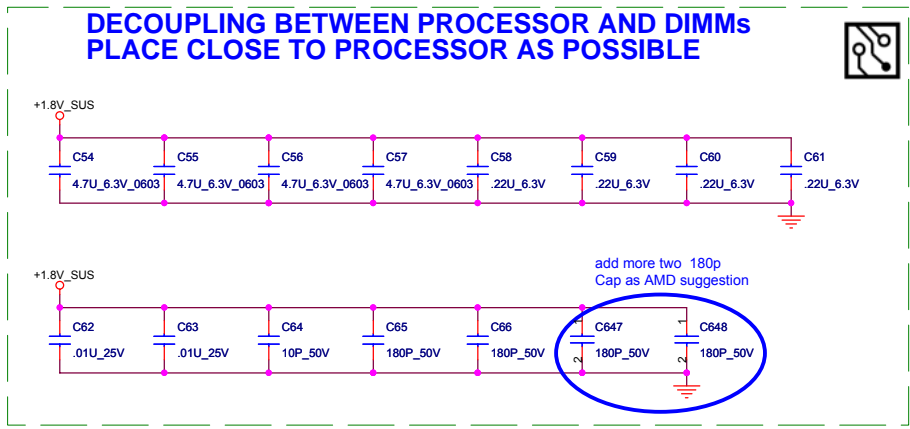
DECOUPLING BETWEEN PROCESSOR AND DIMMs
PLACE CLOSE TO PROCESSOR AS POSSIBLE

+1.8V_SUS

C54
4.7U_6.3V_0603

C55
4.7U_6.3V_0603

C56
4.7U_6.3V_0603

C57
4.7U_6.3V_0603

C58
.22U_6.3V

C59
.22U_6.3V

C60
.22U_6.3V

C61
.22U_6.3V

+1.8V_SUS

add more two 180p
Cap as AMD suggestion

C62
.01U_25V

C63
.01U_25V

C64
10P_50V

C65
180P_50V

C66
180P_50V

1
C647
2
180P_50V

1
C648
2
180P_50V